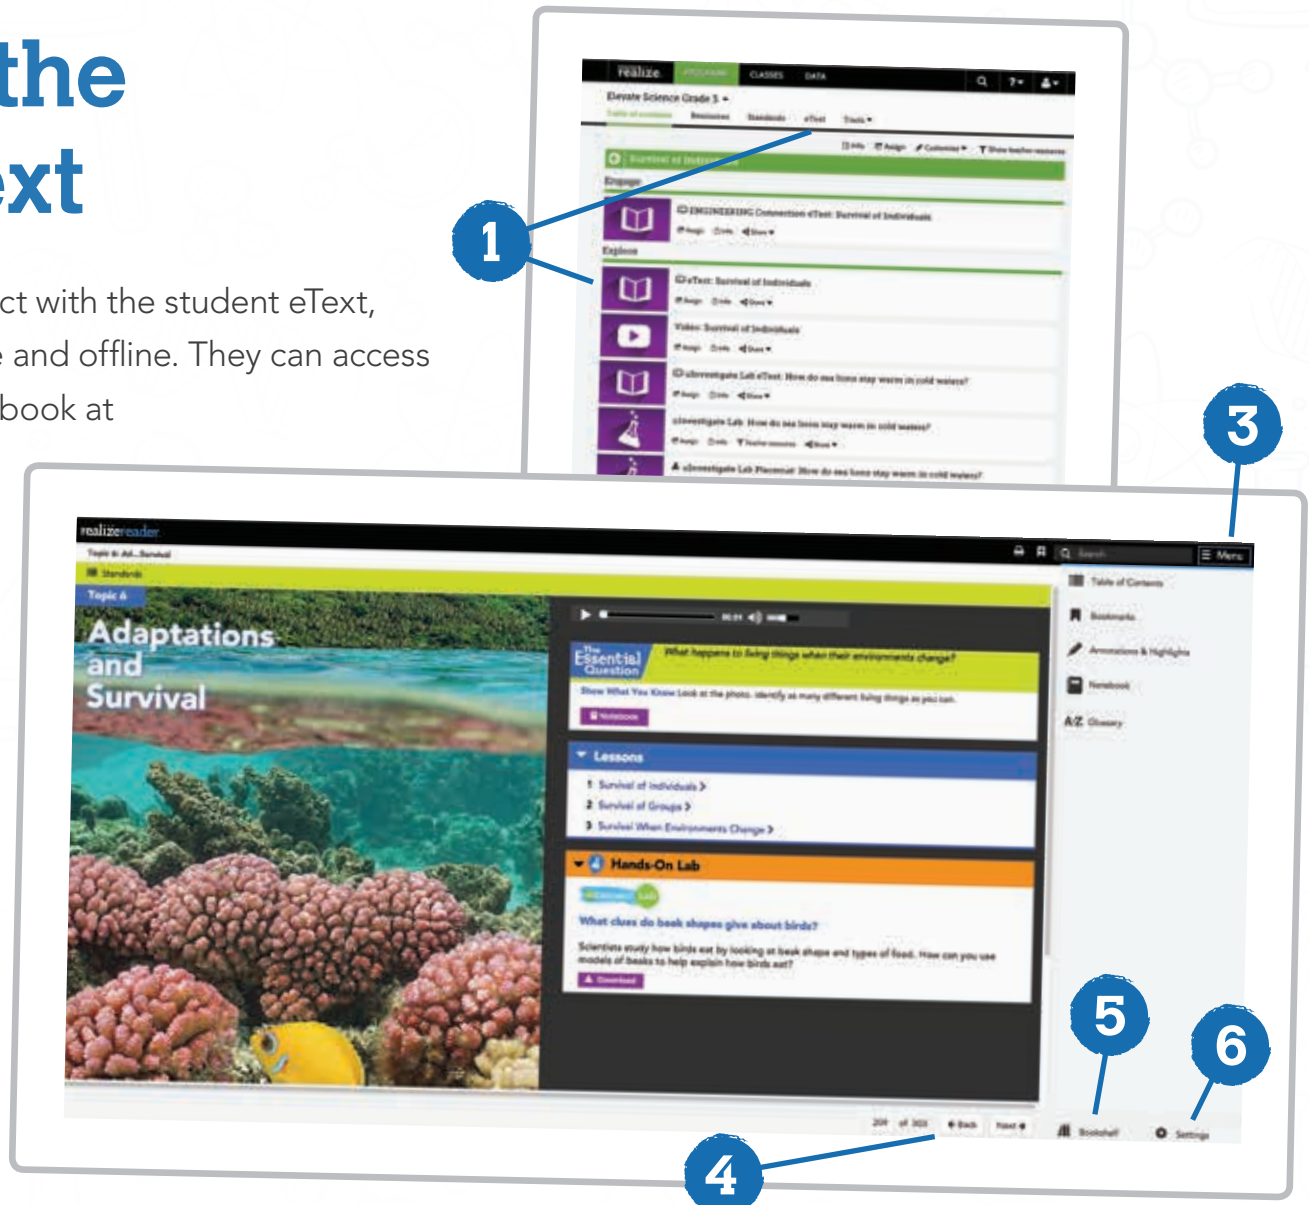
the
ext

ct with the student eText,
e and offline. They can access
book at

realize. PROGRAMS CLASSES DATA

Elevate Science Grade 5

Table of contents Resources Standards eText Tools

Info Assign Customize Show teacher resources

Survival of Individuals

Engage

ENGINEERING Connection eText: Survival of Individuals

Explore

eText: Survival of Individuals

Video: Survival of Individuals

uInvestigate Lab eText: How do sea lions stay warm in cold waters?

uInvestigate Lab: How do sea lions stay warm in cold waters?

uInvestigate Lab Placemat: How do sea lions stay warm in cold waters?

1

3

realizereader

Topic 6: Ad...Survival

Standards

Topic 6

Adaptations and Survival

The Essential Question

What happens to living things when their environments change?

Show What You Know Look at the photo. Identify as many different living things as you can.

Notebook

Lessons

1 Survival of Individuals

2 Survival of Groups

3 Survival When Environments Change

Hands-On Lab

What clues do beak shapes give about birds?

Scientists study how birds eat by looking at beak shape and types of food. How can you use models of beaks to help explain how birds eat?

Download

Search

Menu

Table of Contents

Bookmarks

Annotations & Highlights

Notebook

A-Z Glossary

Bookshelf

Settings

209 of 303 Back Next

5

6

4